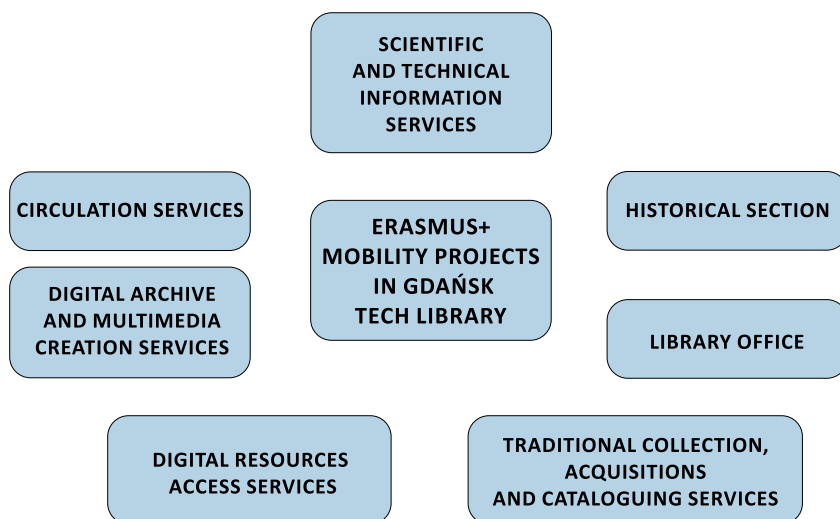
SCIENTIFIC AND TECHNICAL INFORMATION SERVICES

CIRCULATION SERVICES

ERASMUS+ MOBILITY PROJECTS IN GDAŃSK TECH LIBRARY

HISTORICAL SECTION

DIGITAL ARCHIVE AND MULTIMEDIA CREATION SERVICES

LIBRARY OFFICE

DIGITAL RESOURCES ACCESS SERVICES

TRADITIONAL COLLECTION, ACQUISITIONS AND CATALOGUING SERVICES